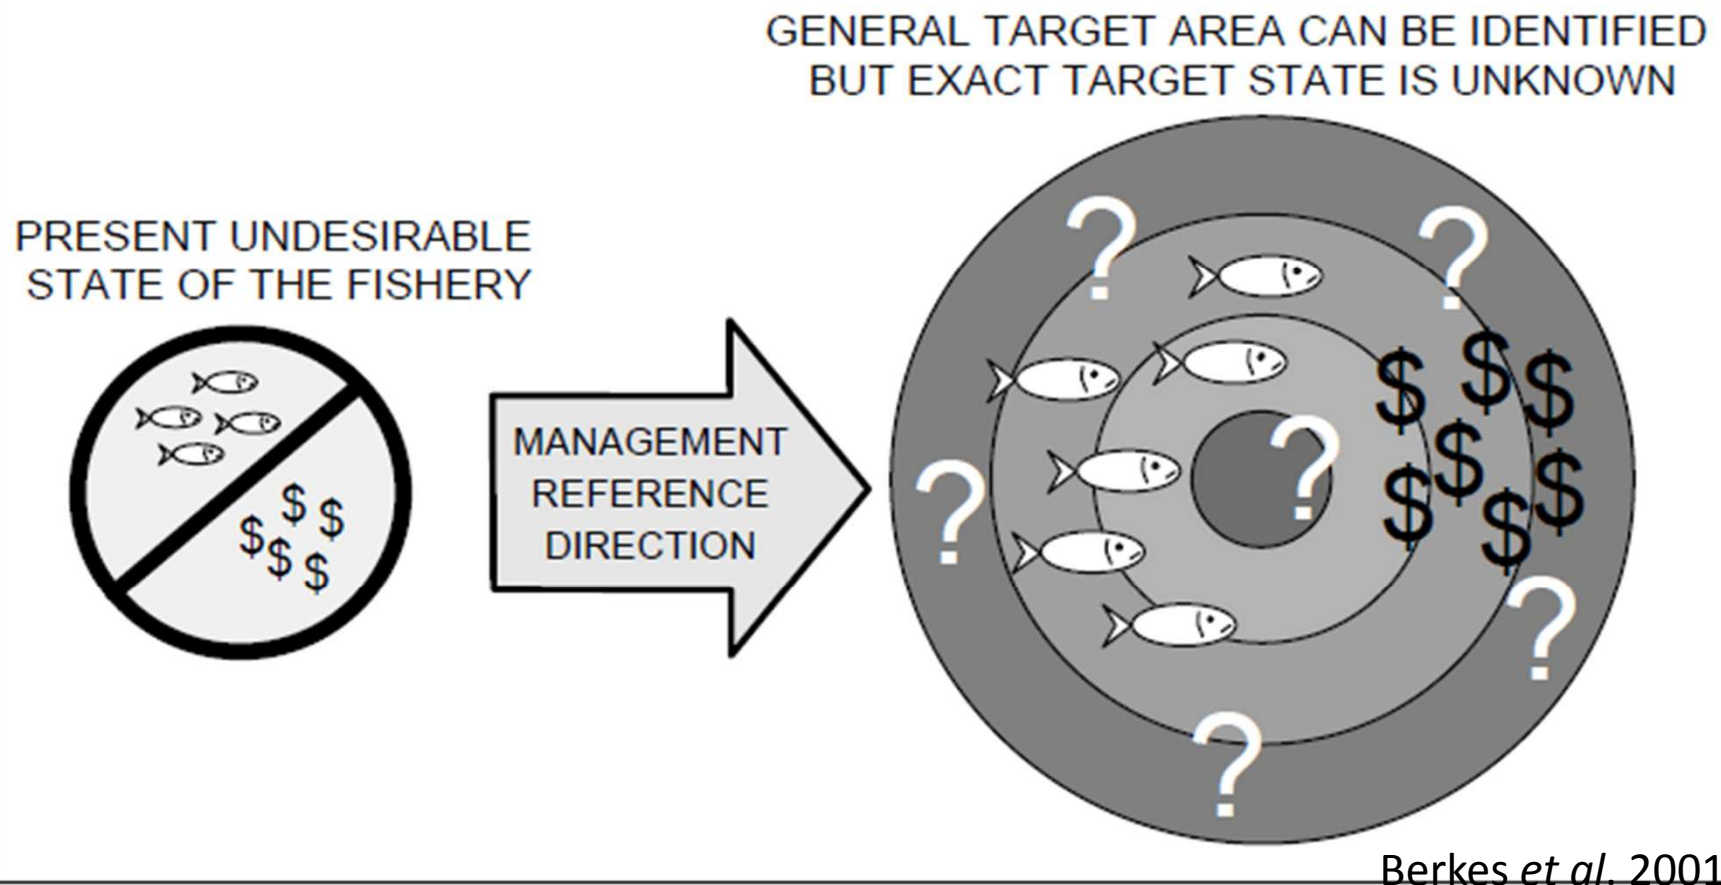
GENERAL TARGET AREA CAN BE IDENTIFIED BUT EXACT TARGET STATE IS UNKNOWN

PRESENT UNDESIRABLE STATE OF THE FISHERY

$ $ $ $ $

MANAGEMENT REFERENCE DIRECTION

? ? ? ? ? ? 

$ $ $ $ $ $ $

Berkes *et al*. 2001